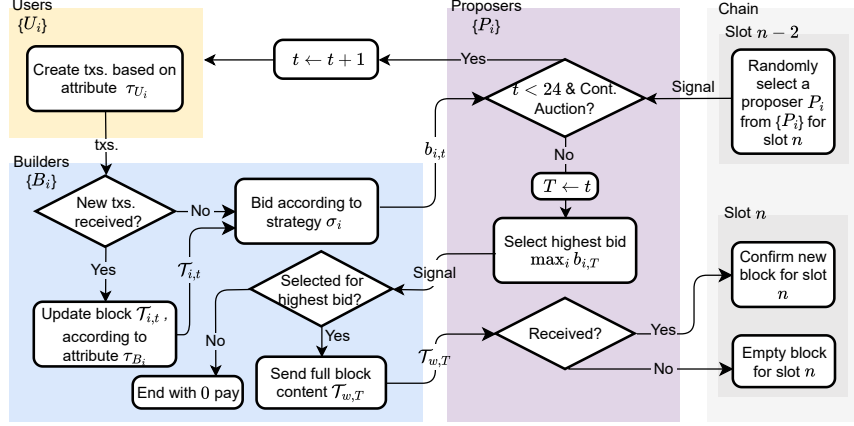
Users
$\{U_i\}$

Create txs. based on attribute $\tau_{U_i}$

$t \leftarrow t+1$

Yes

Proposers
$\{P_i\}$

Chain

Slot $n-2$

Randomly select a proposer $P_i$ from $\{P_i\}$ for slot $n$

Signal

$t < 24$ & Cont. Auction?

txs.

Builders
$\{B_i\}$

$b_{i,t}$

No

$T \leftarrow t$

New txs. received?

No

Bid according to strategy $\sigma_i$

Slot $n$

Yes

$\mathcal{T}_{i,t}$

Select highest bid $\max_i b_{i,T}$

Signal

Selected for highest bid?

Confirm new block for slot $n$

Update block $\mathcal{T}_{i,t}$, according to attribute $\tau_{B_i}$

Yes

No

Yes

$\mathcal{T}_{w,T}$

Received?

End with 0 pay

Send full block content $\mathcal{T}_{w,T}$

No

Empty block for slot $n$